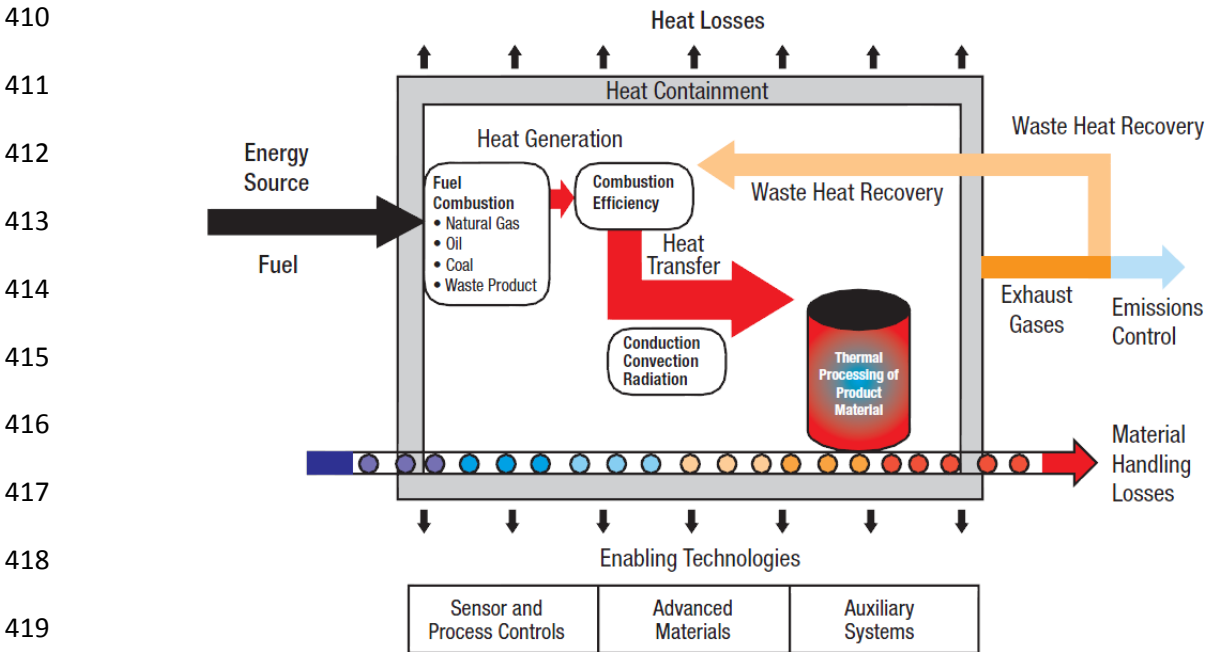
410
411
412
413
414
415
416
417
418
419

Heat Losses

Heat Containment

Heat Generation

Waste Heat Recovery

Energy Source

Fuel

Fuel Combustion
• Natural Gas
• Oil
• Coal
• Waste Product

Combustion Efficiency

Waste Heat Recovery

Heat Transfer

Exhaust Gases

Emissions Control

Conduction Convection Radiation

Thermal Processing of Product Material

Material Handling Losses

Enabling Technologies

| Sensor and Process Controls | Advanced Materials | Auxiliary Systems |
|---|---|---|